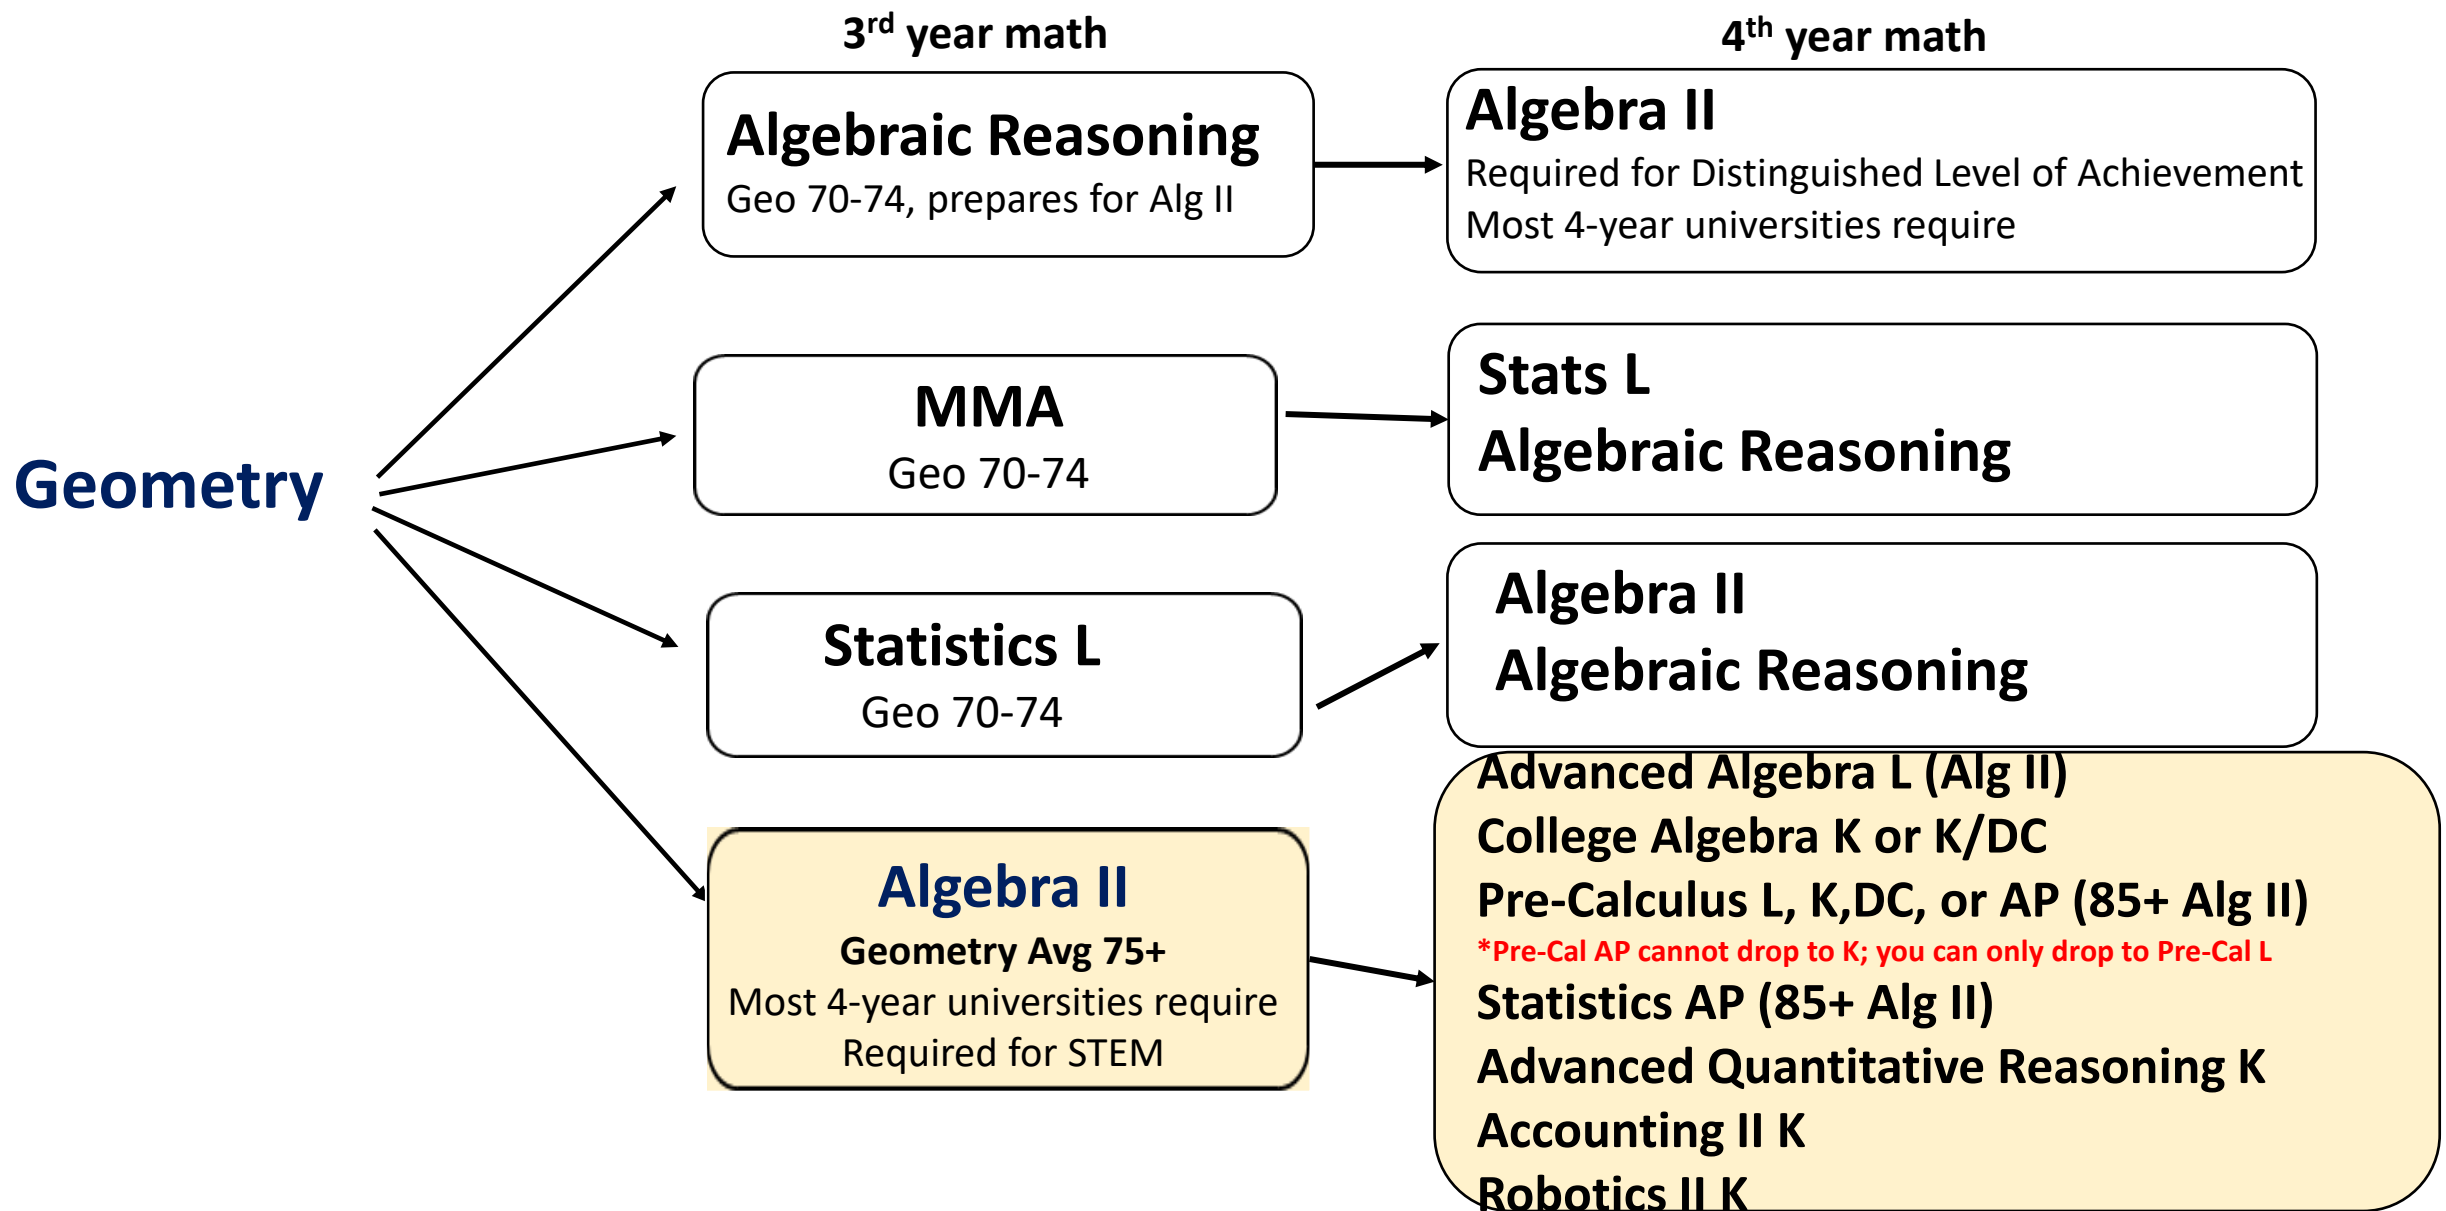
3$^{rd}$ year math

4$^{th}$ year math

Geometry

Algebraic Reasoning
Geo 70-74, prepares for Alg II

Algebra II
Required for Distinguished Level of Achievement
Most 4-year universities require

MMA
Geo 70-74

Stats L
Algebraic Reasoning

Statistics L
Geo 70-74

Algebra II
Algebraic Reasoning

Algebra II
Geometry Avg 75+
Most 4-year universities require
Required for STEM

Advanced Algebra L (Alg II)
College Algebra K or K/DC
Pre-Calculus L, K,DC, or AP (85+ Alg II)
*Pre-Cal AP cannot drop to K; you can only drop to Pre-Cal L
Statistics AP (85+ Alg II)
Advanced Quantitative Reasoning K
Accounting II K
Robotics II K